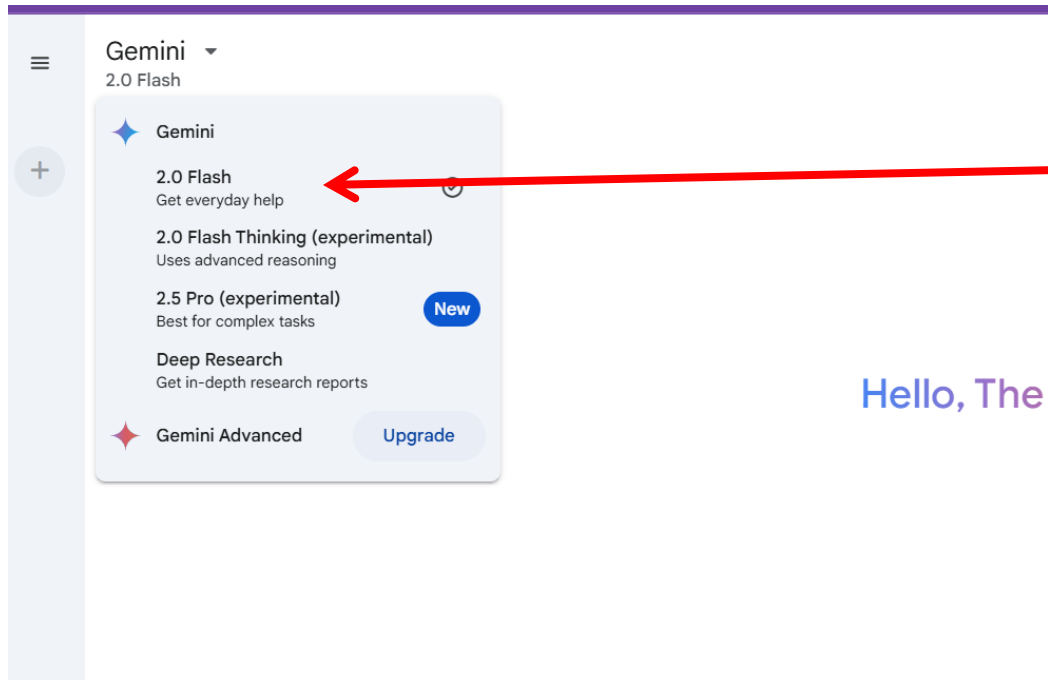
Gemini
2.0 Flash

Gemini

2.0 Flash
Get everyday help

2.0 Flash Thinking (experimental)
Uses advanced reasoning

2.5 Pro (experimental)
Best for complex tasks
New

Deep Research
Get in-depth research reports

Gemini Advanced
Upgrade

Hello, The